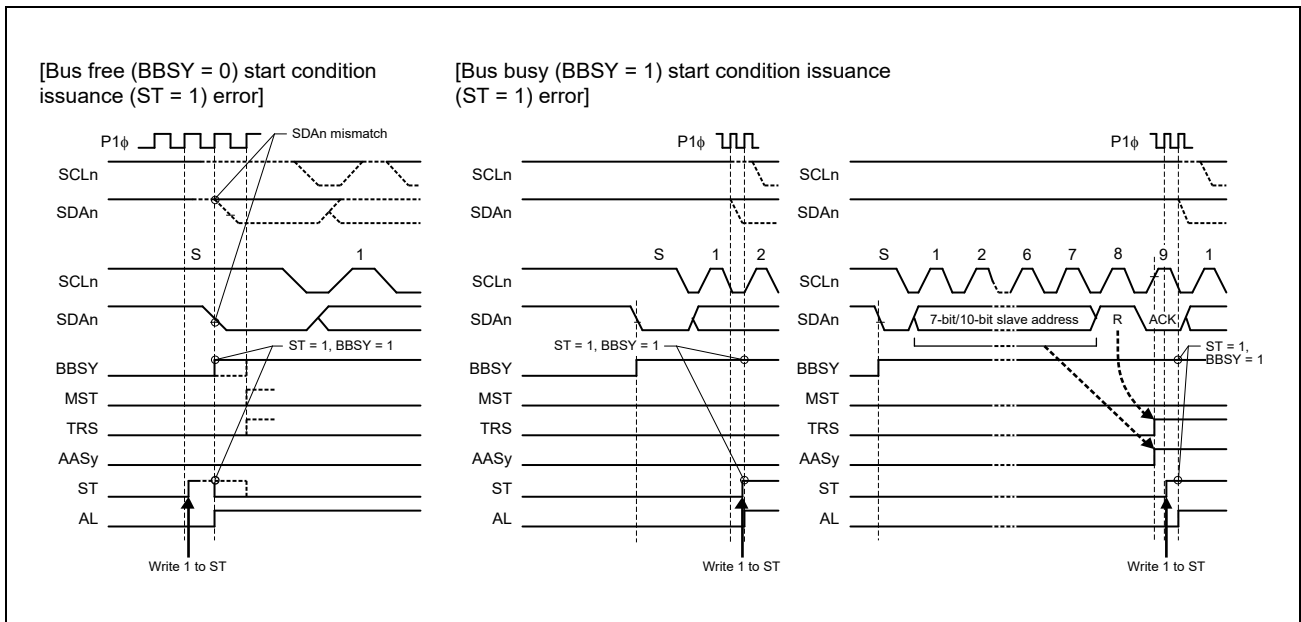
[Bus free (BBSY = 0) start condition issuance (ST = 1) error]

[Bus busy (BBSY = 1) start condition issuance (ST = 1) error]

P1ϕ

SDAn mismatch

SCLn

SDAn

S

1

SCLn

SDAn

ST = 1, BBSY = 1

BBSY

MST

TRS

AASy

ST

AL

Write 1 to ST

P1ϕ

SCLn

SDAn

S

1

2

SCLn

SDAn

ST = 1, BBSY = 1

BBSY

MST

TRS

AASy

ST

AL

Write 1 to ST

P1ϕ

SCLn

SDAn

S

1

2

6

7

8

9

1

SCLn

SDAn

7-bit/10-bit slave address

R

ACK

ST = 1, BBSY = 1

BBSY

MST

TRS

AASy

ST

AL

Write 1 to ST